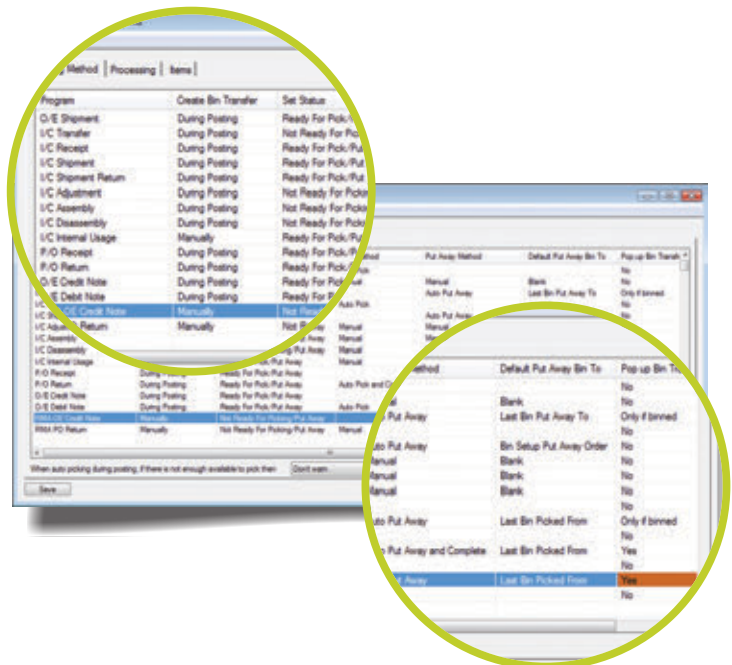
Method | Processing | Items

| Program | Create Bin Transfer | Set Status |
|---|---|---|
| O/E Shipment | During Posting | Ready For Pick/ |
| I/C Transfer | During Posting | Not Ready For Pick |
| I/C Receipt | During Posting | Ready For Pick/Pu |
| I/C Shipment | During Posting | Ready For Pick/Pu |
| I/C Shipment Return | During Posting | Ready For Pick/Pu |
| I/C Adjustment | During Posting | Not Ready For Picki |
| I/C Assembly | During Posting | Not Ready For Picki |
| I/C Disassembly | During Posting | Not Ready For Picki |
| I/C Internal Usage | Manually | Ready For Pick/Pu |
| P/O Receipt | During Posting | Ready For Pick/Pu |
| P/O Return | During Posting | Ready For Pick/Pu |
| O/E Credit Note | During Posting | Ready For Pick/Pu |
| O/E Debit Note | During Posting | Ready For Pick/Pu |
| O/E Credit Note | Manually | Not Ready |
| I/C Adjust Return | Manually | Not Ready |

| Program | Create Bin Transfer | Set Status | Method | Put Away Method | Default Put Away Bin To | Pop up Bin Transfer |
|---|---|---|---|---|---|---|
| I/C Assembly | | | | | | No |
| I/C Disassembly | | | | Manual | Blank | No |
| I/C Internal Usage | | | | Auto Put Away | Last Bin Put Away To | Only if binned |
| P/O Receipt | During Posting | Ready For Pick/Put Away | Auto Pick | | | No |
| P/O Return | During Posting | Ready For Pick/Put Away | Auto Pick and Co | Auto Put Away | | No |
| O/E Credit Note | During Posting | Ready For Pick/Put Away | | Manual | | |
| O/E Debit Note | During Posting | Ready For Pick/Put Away | Auto Pick | Manual | | |
| RMA O/E Credit Note | Manually | Not Ready For Picking/Put Away | Manual | | | |
| RMA PO Return | Manually | Not Ready For Picking/Put Away | Manual | | | |

When auto picking during posting, if there is not enough available to pick then: Don't warn

Save

| Method | Default Put Away Bin To | Pop up Bin Tr |
|---|---|---|
| | | No |
| | Blank | No |
| Put Away | Last Bin Put Away To | Only if binned |
| | | No |
| Auto Put Away | Bin Setup Put Away Order | No |
| Manual | Blank | No |
| Manual | Blank | No |
| Manual | Blank | No |
| | | No |
| Auto Put Away | Last Bin Picked From | Only if binned |
| | | No |
| Put Away and Complete | Last Bin Picked From | Yes |
| | | No |
| Away | Last Bin Picked From | Yes |
| | | No |